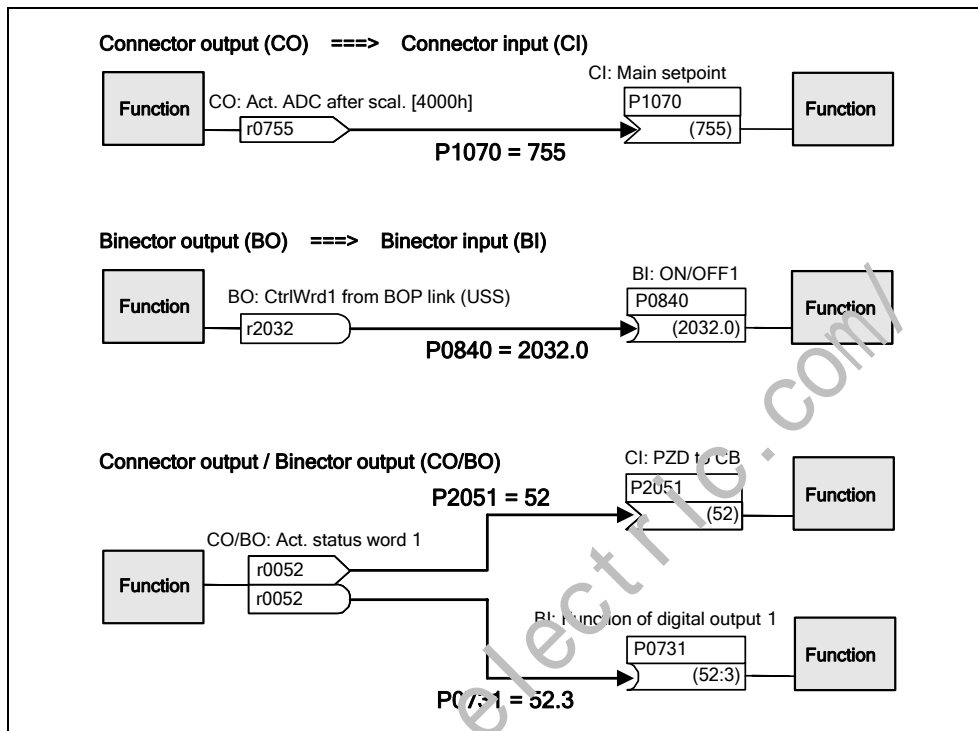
Connector output (CO) ===> Connector input (CI)

Function

CO: Act. ADC after scal. [4000h]

r0755

CI: Main setpoint

P1070

(755)

Function

P1070 = 755

Binector output (BO) ===> Binector input (BI)

Function

BO: CtrlWrd1 from BOP link (USS)

r2032

BI: ON/OFF1

P0840

(2032.0)

Function

P0840 = 2032.0

Connector output / Binector output (CO/BO)

CI: PZD t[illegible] CB

P2051 = 52

P2051

(52)

Function

CO/BO: Act. status word 1

Function

r0052

r0052

BI: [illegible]unction of digital output 1

P0731

(52:3)

Function

P0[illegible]1 = 52.3

electric.com/